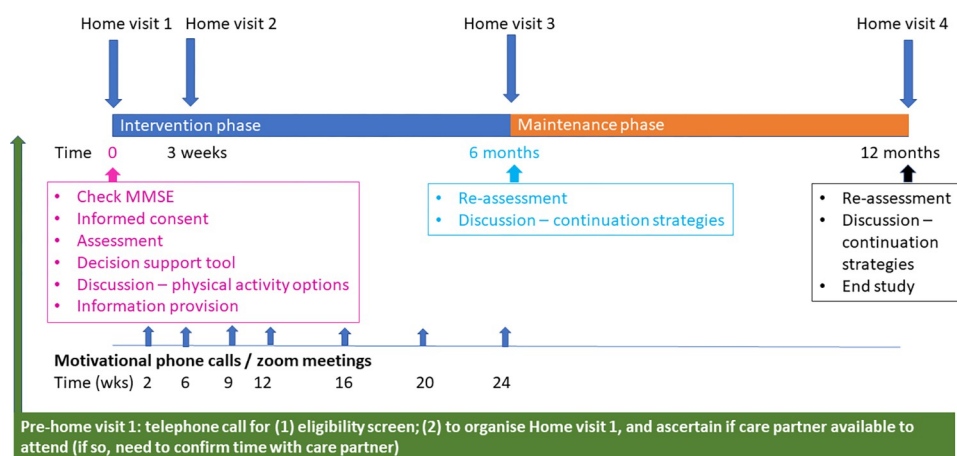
Home visit 1 Home visit 2 Home visit 3 Home visit 4

Intervention phase

Maintenance phase

Time 0 3 weeks 6 months 12 months

- Check MMSE
- Informed consent
- Assessment
- Decision support tool
- Discussion – physical activity options
- Information provision

- Re-assessment
- Discussion – continuation strategies

- Re-assessment
- Discussion – continuation strategies
- End study

Motivational phone calls / zoom meetings

Time (wks) 2 6 9 12 16 20 24

Pre-home visit 1: telephone call for (1) eligibility screen; (2) to organise Home visit 1, and ascertain if care partner available to attend (if so, need to confirm time with care partner)